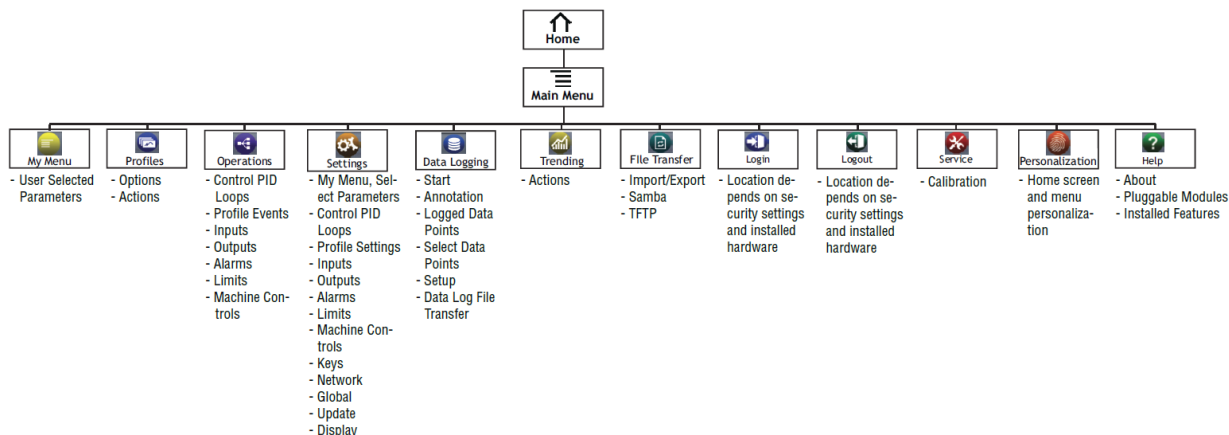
Home

Main Menu

My Menu
- User Selected Parameters

Profiles
- Options
- Actions

Operations
- Control PID Loops
- Profile Events
- Inputs
- Outputs
- Alarms
- Limits
- Machine Controls

Settings
- My Menu, Select Parameters
- Control PID Loops
- Profile Settings
- Inputs
- Outputs
- Alarms
- Limits
- Machine Controls
- Keys
- Network
- Global
- Update
- Display

Data Logging
- Start
- Annotation
- Logged Data Points
- Select Data Points
- Setup
- Data Log File Transfer

Trending
- Actions

File Transfer
- Import/Export
- Samba
- TFTP

Login
- Location depends on security settings and installed hardware

Logout
- Location depends on security settings and installed hardware

Service
- Calibration

Personalization
- Home screen and menu personalization

Help
- About
- Pluggable Modules
- Installed Features